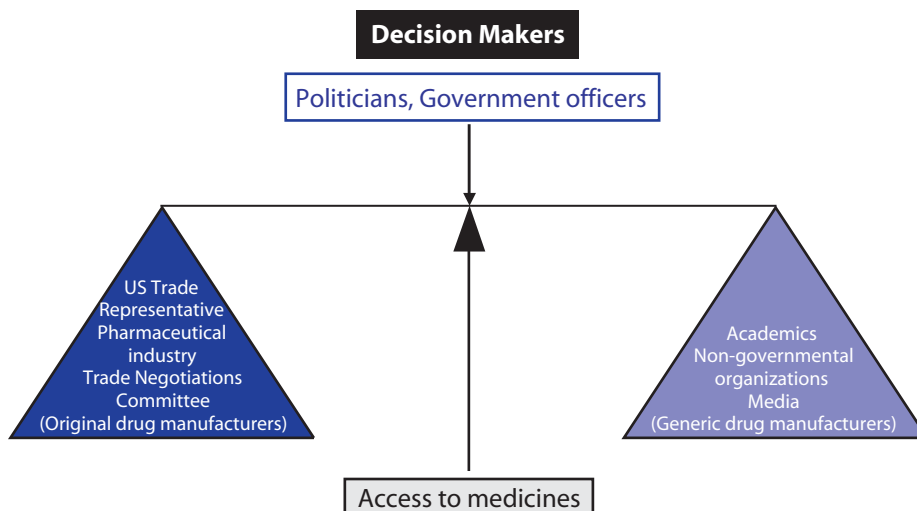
Decision Makers

Politicians, Government officers

US Trade Representative Pharmaceutical industry Trade Negotiations Committee (Original drug manufacturers)

Academics Non-governmental organizations Media (Generic drug manufacturers)

Access to medicines